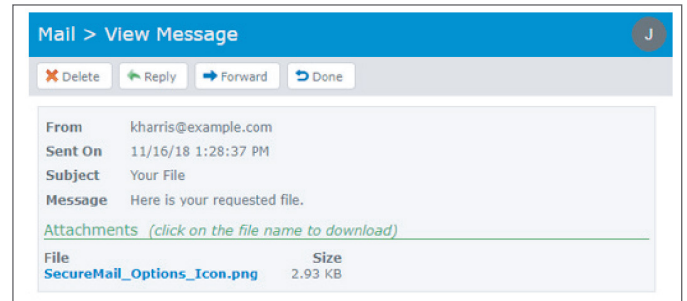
Mail > View Message

J

Delete Reply Forward Done

| | |
|---|---|
| From | kharris@example.com |
| Sent On | 11/16/18 1:28:37 PM |
| Subject | Your File |
| Message | Here is your requested file. |

Attachments *(click on the file name to download)*

| File | Size |
|---|---|
| SecureMail_Options_Icon.png | 2.93 KB |